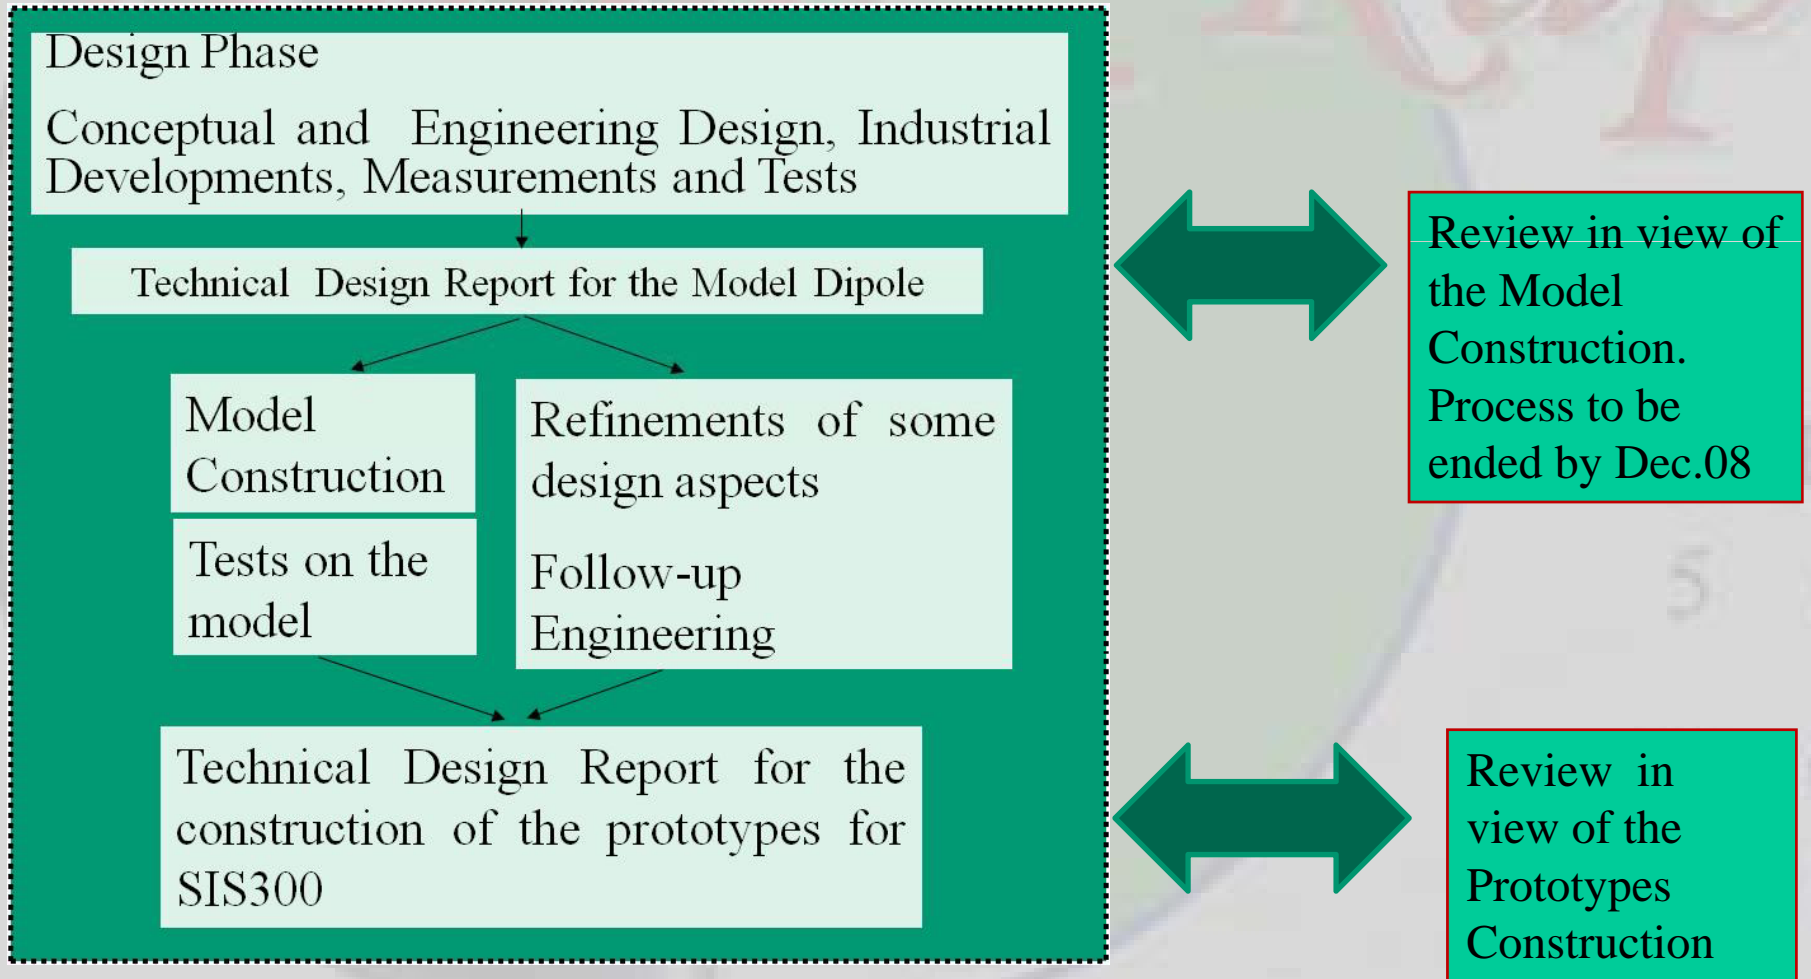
Design Phase

Conceptual and Engineering Design, Industrial Developments, Measurements and Tests

Technical Design Report for the Model Dipole

Model Construction

Tests on the model

Refinements of some design aspects

Follow-up Engineering

Technical Design Report for the construction of the prototypes for SIS300

Review in view of the Model Construction. Process to be ended by Dec.08

Review in view of the Prototypes Construction